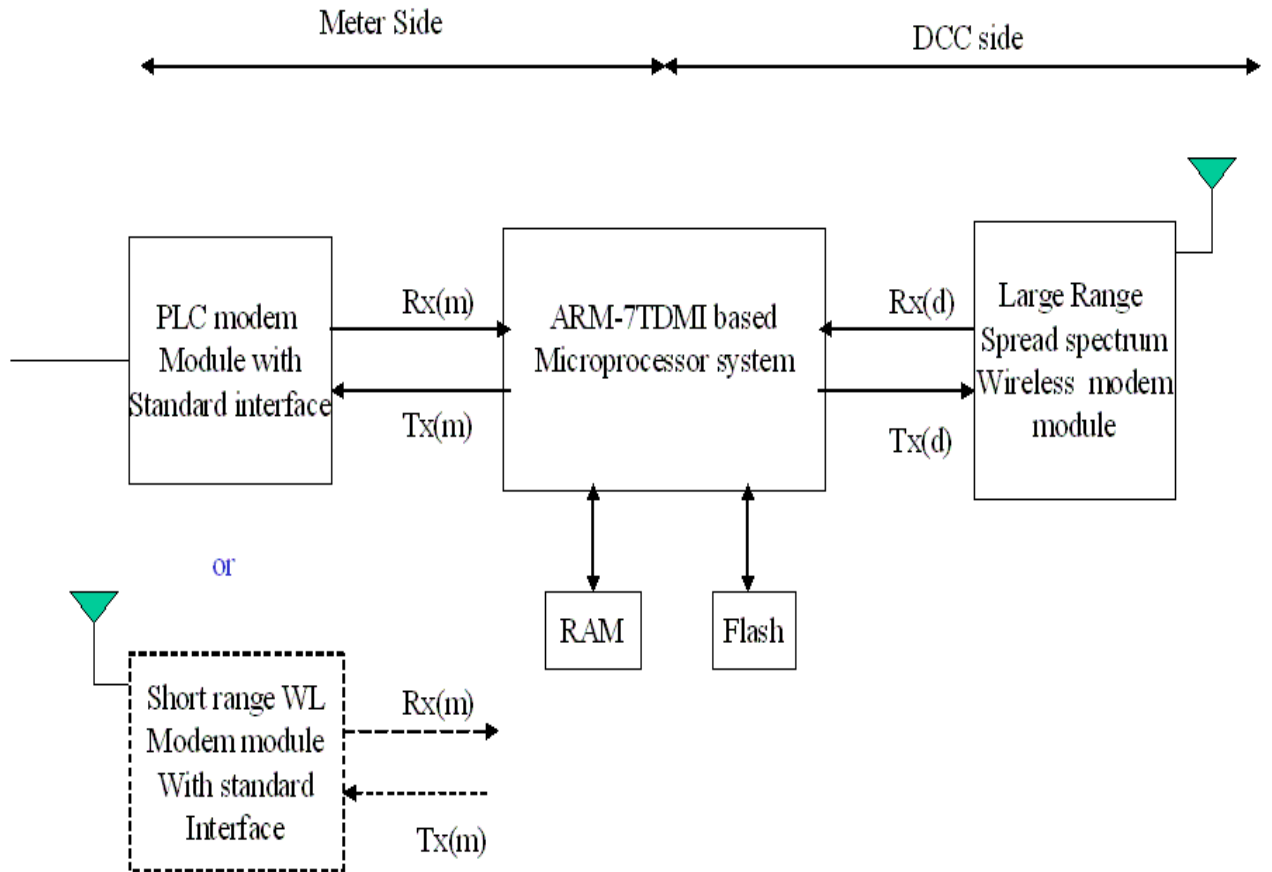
Meter Side

DCC side

PLC modem Module with Standard interface

Rx(m)

Tx(m)

ARM-7TDMI based Microprocessor system

Rx(d)

Tx(d)

Large Range Spread spectrum Wireless modem module

or

RAM

Flash

Short range WL Modem module With standard Interface

Rx(m)

Tx(m)